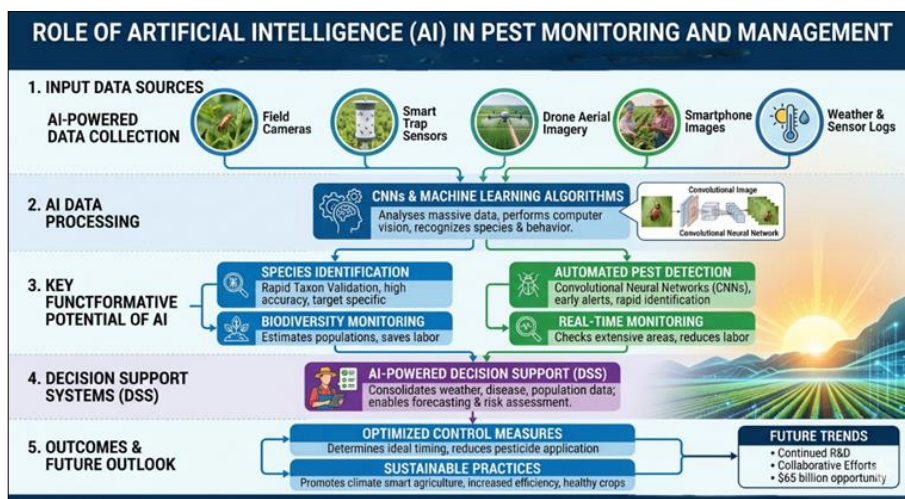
ROLE OF ARTIFICIAL INTELLIGENCE (AI) IN PEST MONITORING AND MANAGEMENT

1. INPUT DATA SOURCES

AI-POWERED DATA COLLECTION

Field Cameras

Smart Trap Sensors

Drone Aerial Imagery

Smartphone Images

Weather & Sensor Logs

2. AI DATA PROCESSING

CNNs & MACHINE LEARNING ALGORITHMS

Analyses massive data, performs computer vision, recognizes species & behavior.

Convolutional Image

Convolutional Neural Network

3. KEY FUNCTFORMATIVE POTENTIAL OF AI

SPECIES IDENTIFICATION

Rapid Taxon Validation, high accuracy, target specific

BIODIVERSITY MONITORING

Estimates populations, saves labor

AUTOMATED PEST DETECTION

Convolutional Neural Networks (CNNs), early alerts, rapid identification

REAL-TIME MONITORING

Checks extensive areas, reduces labor

4. DECISION SUPPORT SYSTEMS (DSS)

AI-POWERED DECISION SUPPORT (DSS)

Consolidates weather, disease, population data; enables forecasting & risk assessment.

5. OUTCOMES & FUTURE OUTLOOK

OPTIMIZED CONTROL MEASURES

Determines ideal timing, reduces pesticide application

SUSTAINABLE PRACTICES

Promotes climate smart agriculture, increased efficiency, healthy crops

FUTURE TRENDS

• Continued R&D
• Collaborative Efforts
• $65 billion opportunity